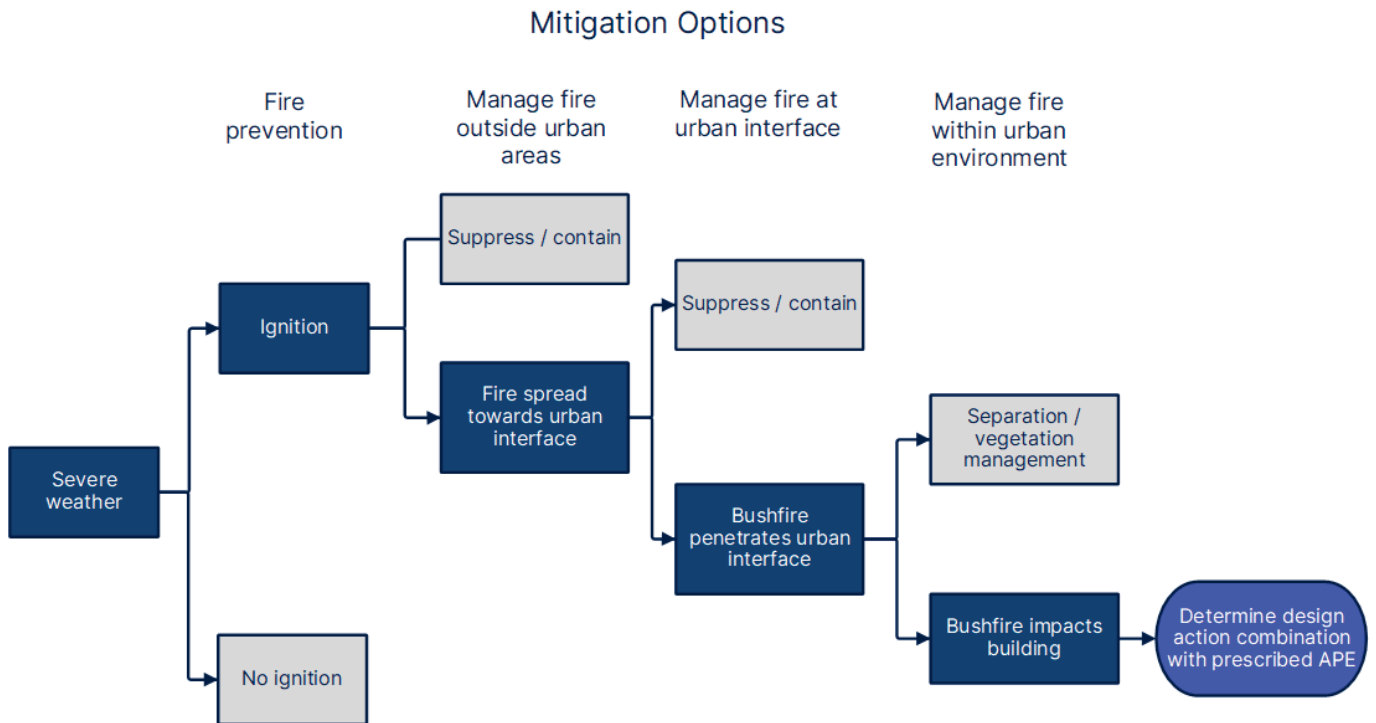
Mitigation Options

Fire prevention

Manage fire outside urban areas

Manage fire at urban interface

Manage fire within urban environment

Suppress / contain

Ignition

Suppress / contain

Fire spread towards urban interface

Separation / vegetation management

Severe weather

Bushfire penetrates urban interface

Bushfire impacts building

Determine design action combination with prescribed APE

No ignition